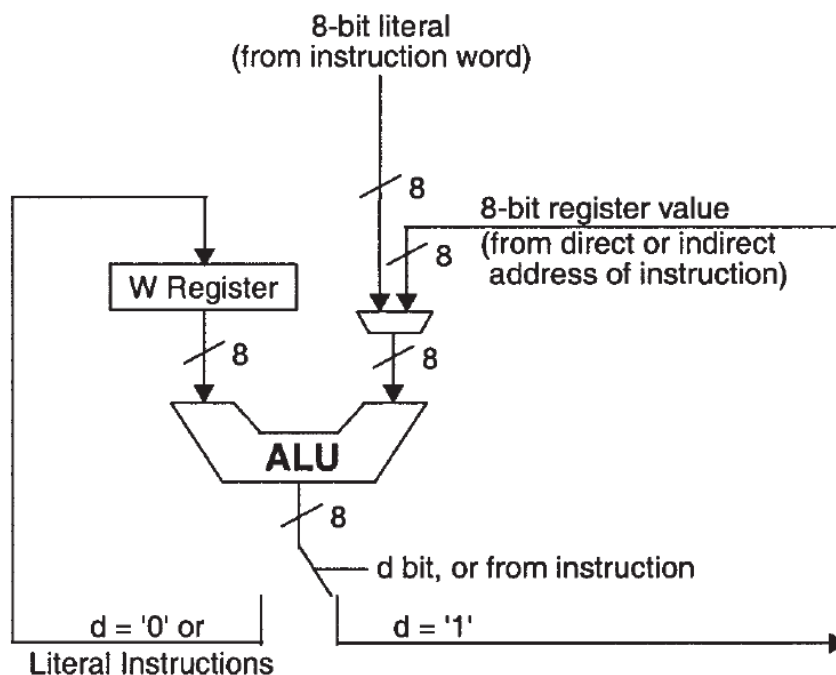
8-bit literal
(from instruction word)

8

8-bit register value
(from direct or indirect
address of instruction)

8

W Register

8

8

ALU

8

d bit, or from instruction

d = '0' or
Literal Instructions

d = '1'